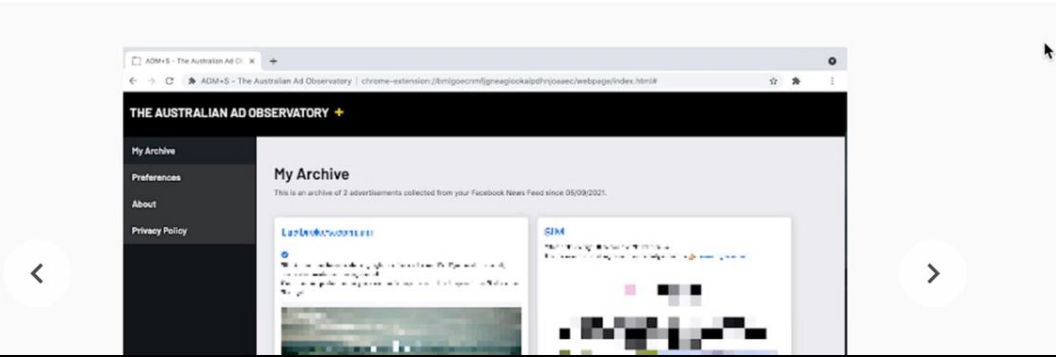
ADM+S - The Australian Ad Ob ×
+
ADM+S - The Australian Ad Observatory | chrome-extension://bmlgoecnmfjgneagiookalpdhnjoaaec/webpage/index.html#

THE AUSTRALIAN AD OBSERVATORY +

My Archive
Preferences
About
Privacy Policy

My Archive
This is an archive of 2 advertisements collected from your Facebook News Feed since 05/09/2021.

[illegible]
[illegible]

GIM
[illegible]